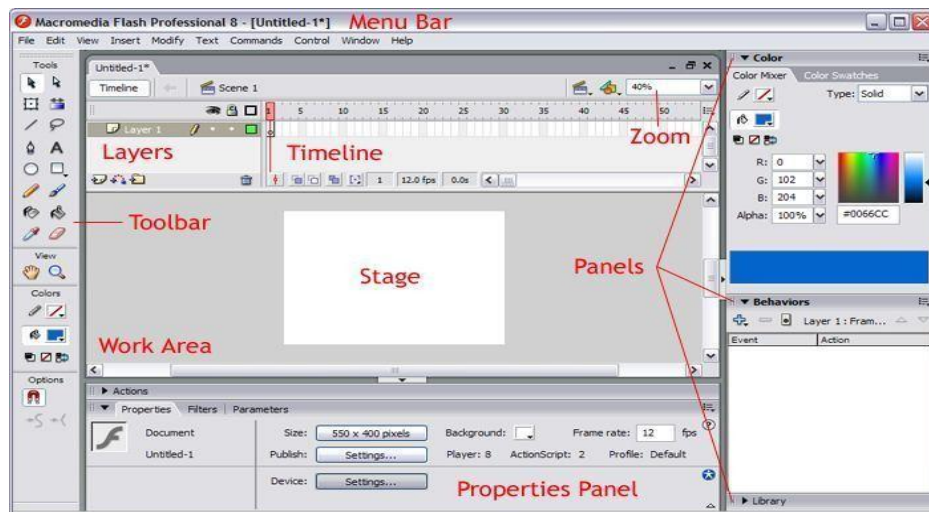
Macromedia Flash Professional 8 - [Untitled-1*] Menu Bar

File Edit View Insert Modify Text Commands Control Window Help

Tools

Untitled-1*

Timeline Scene 1

40%

5 10 15 20 25 30 35 40 45 50

Layer 1

Zoom

Layers

Timeline

1 12.0 fps 0.0s

Toolbar

Stage

View

Colors

Panels

Work Area

Options

Actions

Properties Filters Parameters

Document

Untitled-1

Size: 550 x 400 pixels

Background:

Frame rate: 12 fps

Publish: Settings...

Player: 8 ActionScript: 2 Profile: Default

Device: Settings...

Properties Panel

Color

Color Mixer Color Swatches

Type: Solid

R: 0

G: 102

B: 204

Alpha: 100%

#0066CC

Behaviors

Layer 1 : Fram...

Event Action

Library